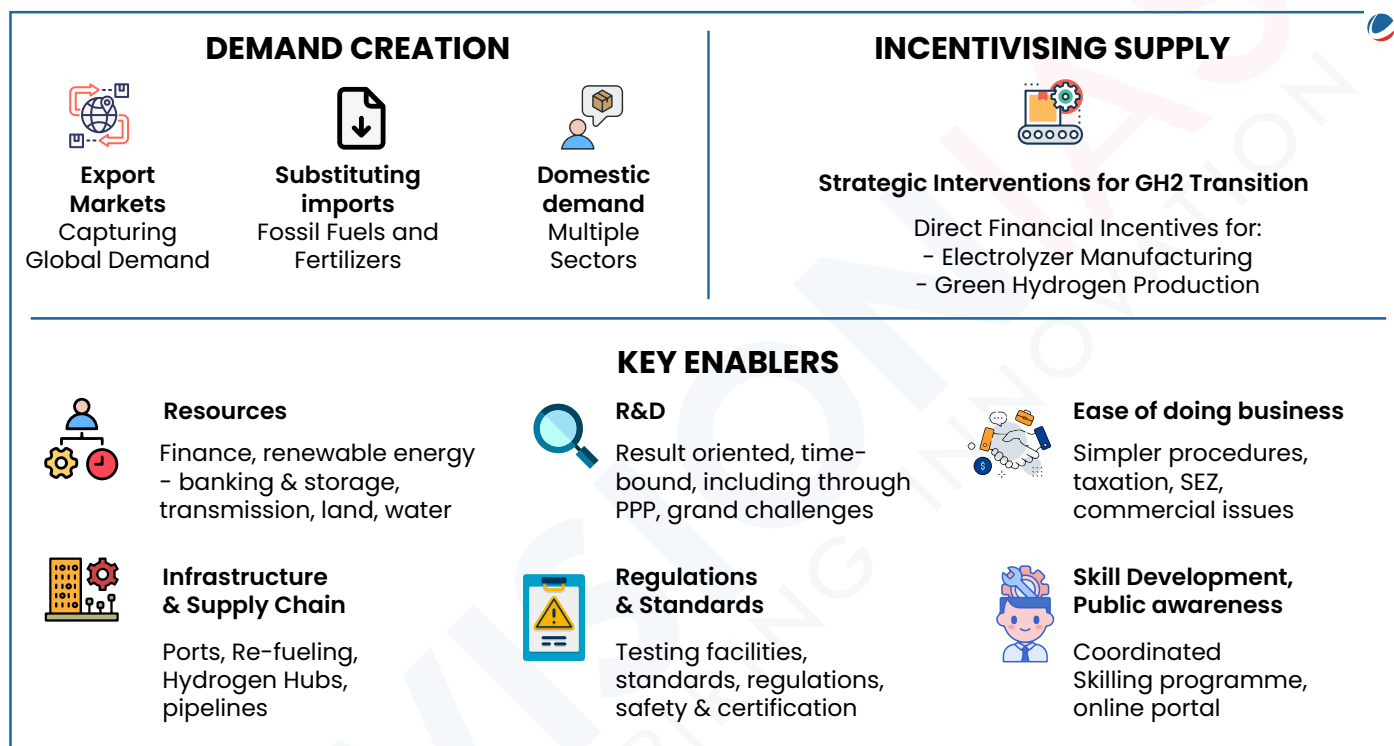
DEMAND CREATION

Export Markets
Capturing Global Demand

Substituting imports
Fossil Fuels and Fertilizers

Domestic demand
Multiple Sectors

INCENTIVISING SUPPLY

Strategic Interventions for GH2 Transition

Direct Financial Incentives for:
- Electrolyzer Manufacturing
- Green Hydrogen Production

KEY ENABLERS

Resources
Finance, renewable energy - banking & storage, transmission, land, water

R&D
Result oriented, time-bound, including through PPP, grand challenges

Ease of doing business
Simpler procedures, taxation, SEZ, commercial issues

Infrastructure & Supply Chain
Ports, Re-fueling, Hydrogen Hubs, pipelines

Regulations & Standards
Testing facilities, standards, regulations, safety & certification

Skill Development, Public awareness
Coordinated Skilling programme, online portal